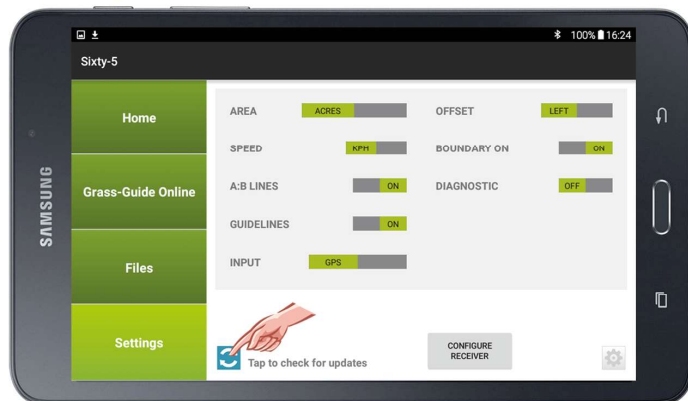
100% 16:24

Sixty-5

Home

Grass-Guide Online

Files

Settings

AREA ACRES

SPEED KPH

A:B LINES ON

GUIDELINES ON

INPUT GPS

OFFSET LEFT

BOUNDARY ON ON

DIAGNOSTIC OFF

Tap to check for updates

CONFIGURE RECEIVER

SAMSUNG